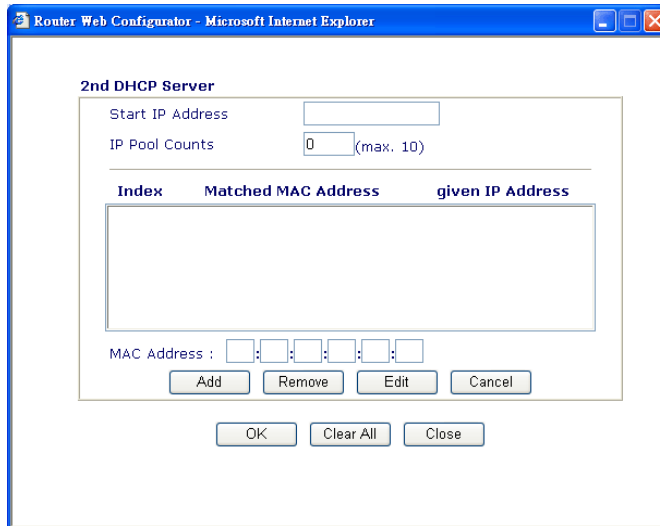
Router Web Configurator - Microsoft Internet Explorer

2nd DHCP Server

Start IP Address

IP Pool Counts 0 (max. 10)

Index Matched MAC Address given IP Address

MAC Address : : : : : :

Add Remove Edit Cancel

OK Clear All Close